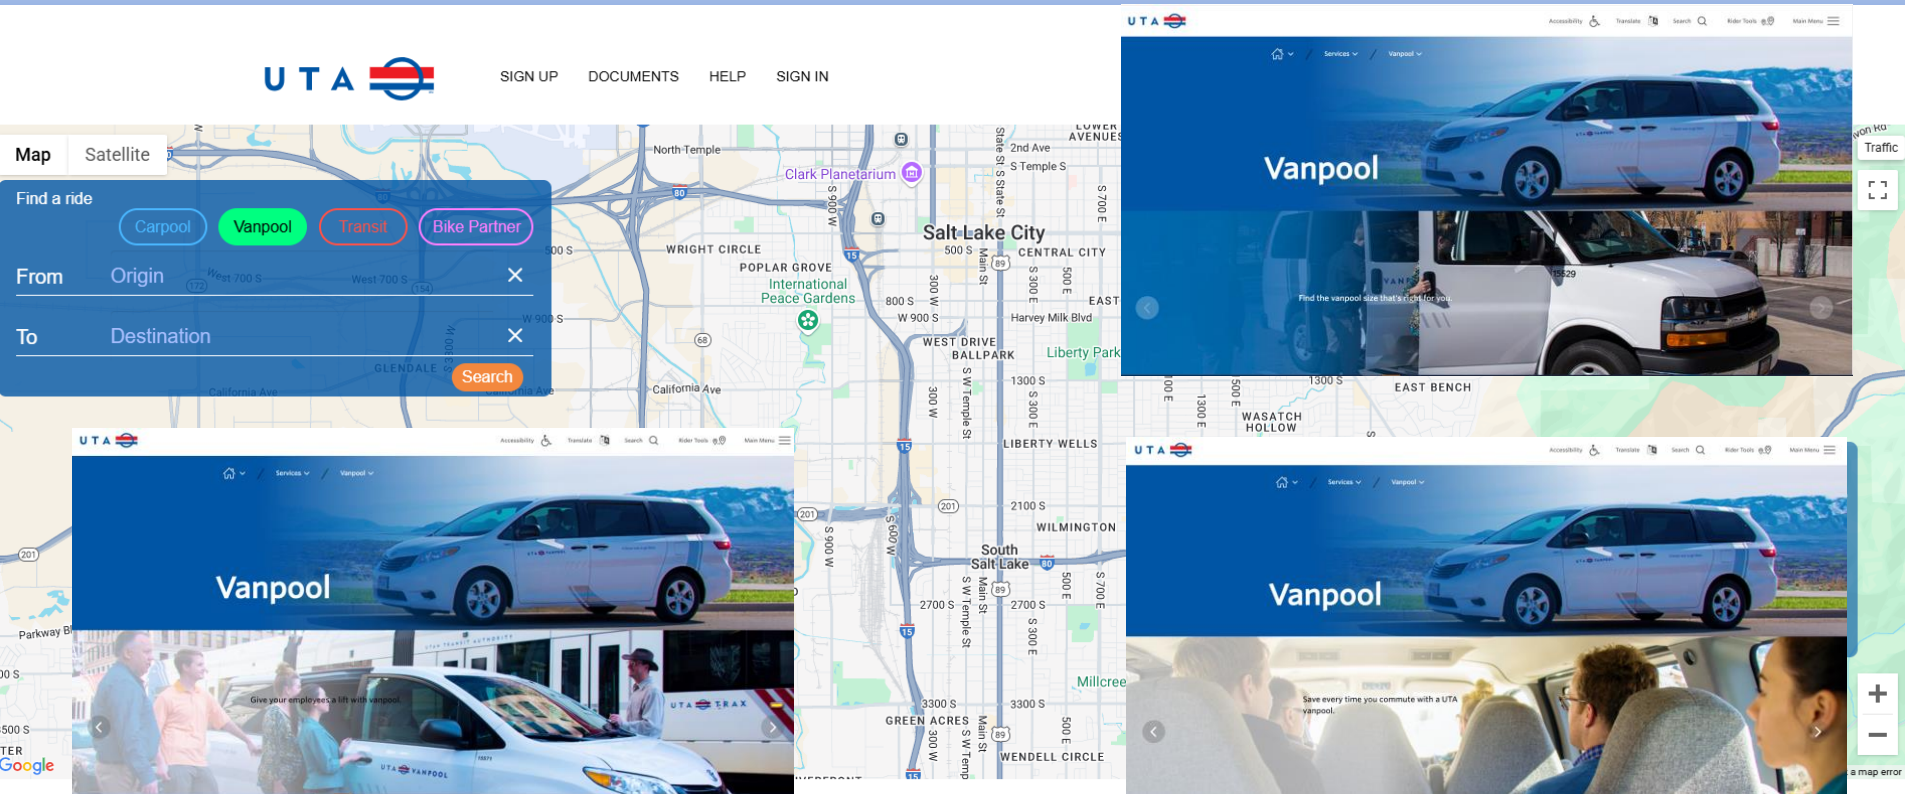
UTA

SIGN UP DOCUMENTS HELP SIGN IN

Map Satellite

Find a ride

Carpool Vanpool Transit Bike Partner

From Origin ×

To Destination ×

Search

North Temple
Clark Planetarium
Salt Lake City
WRIGHT CIRCLE
POPLAR GROVE
International Peace Gardens
CENTRAL CITY
EAST
Harvey Milk Blvd
WEST DRIVE BALLPARK
Liberty Park
1300 S
LIBERTY WELLS
2100 S
WILMINGTON
South Salt Lake
2700 S
3300 S
GREEN ACRES
WENDELL CIRCLE
Millcree
California Ave
GLENDALE
West 700 S
W 900 S
500 S
800 S
2nd Ave
S Temple S
State St
Main St
S 300 E
500 E
S 700 E
S 900 W
300 W
S W Temple St
Parkway Bl
EAST BENCH
WASATCH HOLLOW
1300 E
Traffic
Google
a map error

UTA
Accessibility Translate Search Rider Tools Main Menu
Services / Vanpool
Vanpool
Find the vanpool size that's right for you.

UTA
Accessibility Translate Search Rider Tools Main Menu
Services / Vanpool
Vanpool
Give your employees a lift with vanpool.

UTA
Accessibility Translate Search Rider Tools Main Menu
Services / Vanpool
Vanpool
Save every time you commute with a UTA vanpool.